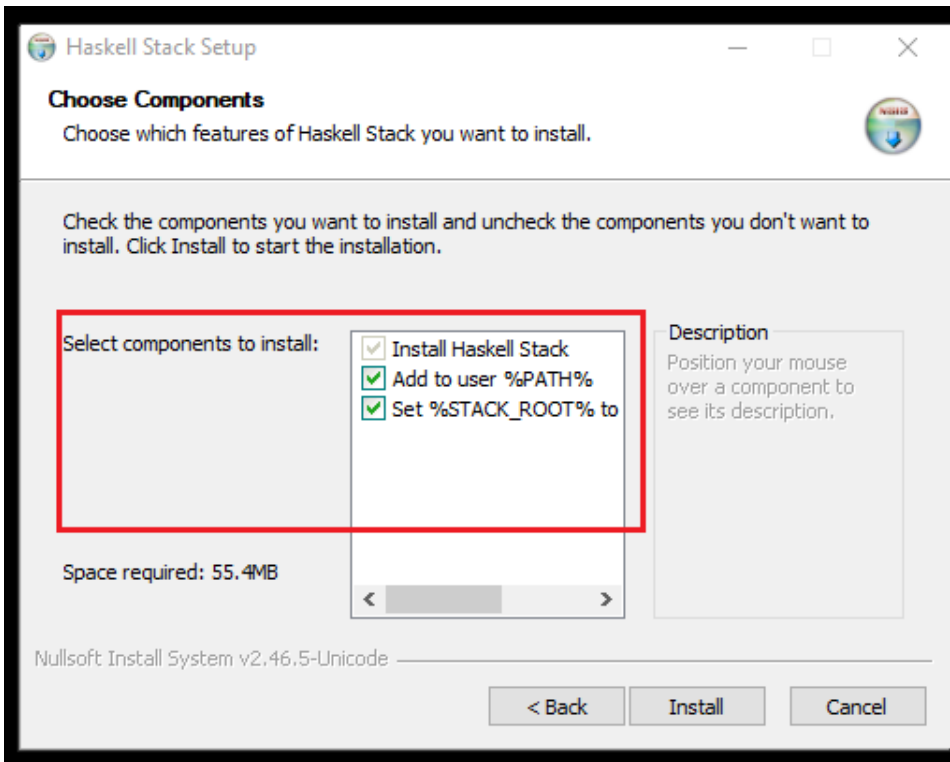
Haskell Stack Setup

Choose Components
Choose which features of Haskell Stack you want to install.

Check the components you want to install and uncheck the components you don't want to install. Click Install to start the installation.

Select components to install:

Install Haskell Stack
Add to user %PATH%
Set %STACK_ROOT% to

Description
Position your mouse over a component to see its description.

Space required: 55.4MB

Nullsoft Install System v2.46.5-Unicode

< Back
Install
Cancel